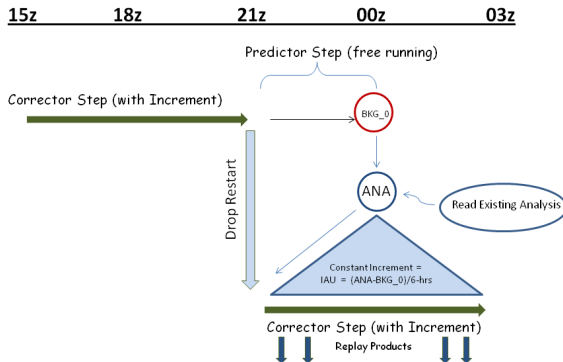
15z 18z 21z 00z 03z

Predictor Step (free running)

Corrector Step (with Increment)

BKG_0

Drop Restart

ANA

Read Existing Analysis

Constant Increment = IAU = (ANA-BKG_0)/6-hrs

Corrector Step (with Increment)

Replay Products